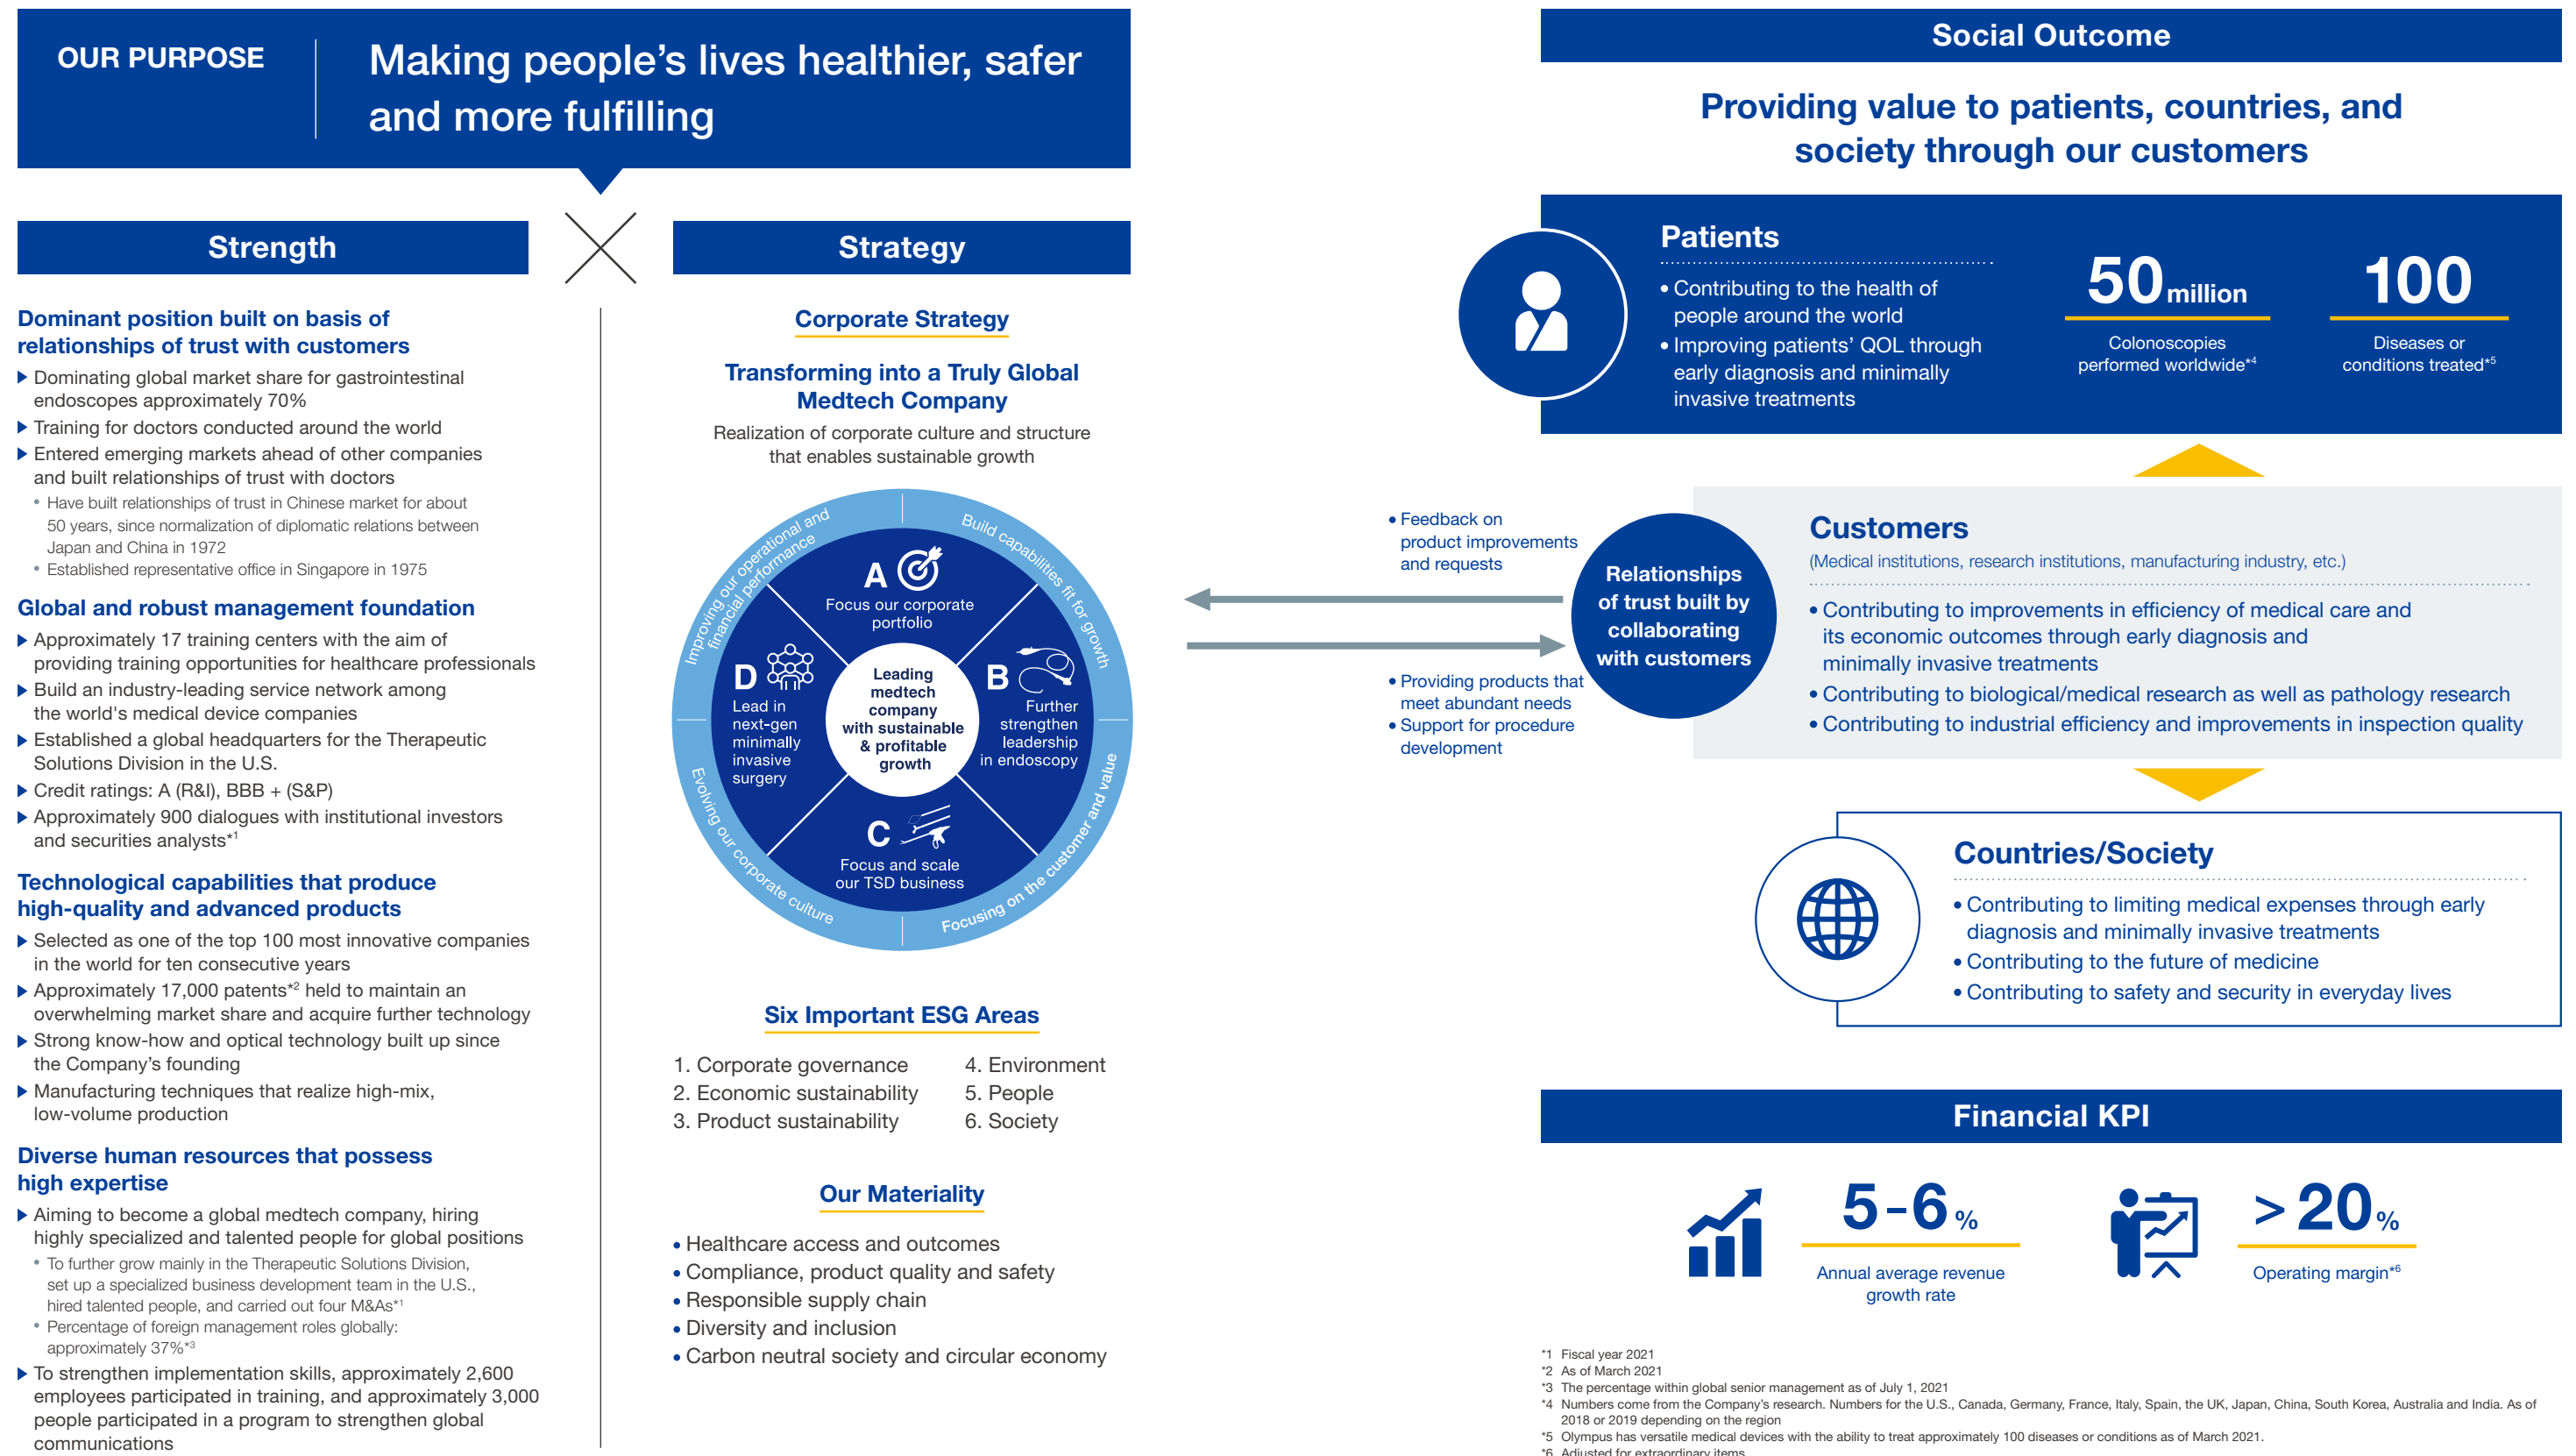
OUR PURPOSE

Making people's lives healthier, safer and more fulfilling

Strength

Strategy

Dominant position built on basis of relationships of trust with customers

▶ Dominating global market share for gastrointestinal endoscopes approximately 70%
▶ Training for doctors conducted around the world
▶ Entered emerging markets ahead of other companies and built relationships of trust with doctors
• Have built relationships of trust in Chinese market for about 50 years, since normalization of diplomatic relations between Japan and China in 1972
• Established representative office in Singapore in 1975

Global and robust management foundation

▶ Approximately 17 training centers with the aim of providing training opportunities for healthcare professionals
▶ Build an industry-leading service network among the world's medical device companies
▶ Established a global headquarters for the Therapeutic Solutions Division in the U.S.
▶ Credit ratings: A (R&I), BBB + (S&P)
▶ Approximately 900 dialogues with institutional investors and securities analysts*1

Technological capabilities that produce high-quality and advanced products

▶ Selected as one of the top 100 most innovative companies in the world for ten consecutive years
▶ Approximately 17,000 patents*2 held to maintain an overwhelming market share and acquire further technology
▶ Strong know-how and optical technology built up since the Company's founding
▶ Manufacturing techniques that realize high-mix, low-volume production

Diverse human resources that possess high expertise

▶ Aiming to become a global medtech company, hiring highly specialized and talented people for global positions
• To further grow mainly in the Therapeutic Solutions Division, set up a specialized business development team in the U.S., hired talented people, and carried out four M&As*1
• Percentage of foreign management roles globally: approximately 37%*3
▶ To strengthen implementation skills, approximately 2,600 employees participated in training, and approximately 3,000 people participated in a program to strengthen global communications

Corporate Strategy

Transforming into a Truly Global Medtech Company

Realization of corporate culture and structure that enables sustainable growth

Improving our operational and financial performance
Build capabilities fit for growth
Focusing on the customer and value
Evolving our corporate culture

A Focus our corporate portfolio
B Further strengthen leadership in endoscopy
C Focus and scale our TSD business
D Lead in next-gen minimally invasive surgery
Leading medtech company with sustainable & profitable growth

Six Important ESG Areas

1. Corporate governance
2. Economic sustainability
3. Product sustainability
4. Environment
5. People
6. Society

Our Materiality

• Healthcare access and outcomes
• Compliance, product quality and safety
• Responsible supply chain
• Diversity and inclusion
• Carbon neutral society and circular economy

Social Outcome

Providing value to patients, countries, and society through our customers

Patients
• Contributing to the health of people around the world
• Improving patients' QOL through early diagnosis and minimally invasive treatments

50 million
Colonoscopies performed worldwide*4

100
Diseases or conditions treated*5

• Feedback on product improvements and requests

Relationships of trust built by collaborating with customers

• Providing products that meet abundant needs
• Support for procedure development

Customers
(Medical institutions, research institutions, manufacturing industry, etc.)
• Contributing to improvements in efficiency of medical care and its economic outcomes through early diagnosis and minimally invasive treatments
• Contributing to biological/medical research as well as pathology research
• Contributing to industrial efficiency and improvements in inspection quality

Countries/Society
• Contributing to limiting medical expenses through early diagnosis and minimally invasive treatments
• Contributing to the future of medicine
• Contributing to safety and security in everyday lives

Financial KPI

5-6%
Annual average revenue growth rate

>20%
Operating margin*6

*1 Fiscal year 2021
*2 As of March 2021
*3 The percentage within global senior management as of July 1, 2021
*4 Numbers come from the Company's research. Numbers for the U.S., Canada, Germany, France, Italy, Spain, the UK, Japan, China, South Korea, Australia and India. As of 2018 or 2019 depending on the region
*5 Olympus has versatile medical devices with the ability to treat approximately 100 diseases or conditions as of March 2021.
*6 Adjusted for extraordinary items